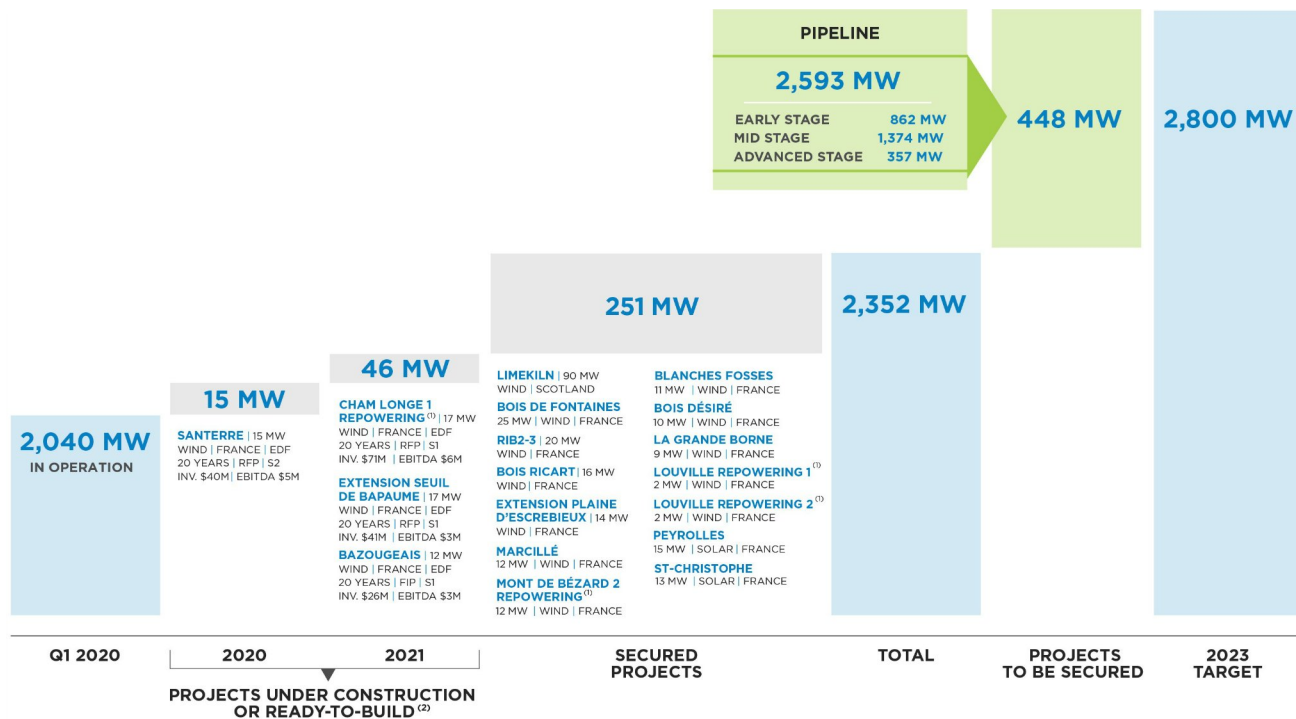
PIPELINE

2,593 MW

EARLY STAGE 862 MW
MID STAGE 1,374 MW
ADVANCED STAGE 357 MW

448 MW

2,800 MW

251 MW

2,352 MW

46 MW

15 MW

2,040 MW
IN OPERATION

SANTERRE | 15 MW
WIND | FRANCE | EDF
20 YEARS | RFP | S2
INV. $40M | EBITDA $5M

CHAM LONGE 1 REPOWERING $^{(1)}$ | 17 MW
WIND | FRANCE | EDF
20 YEARS | RFP | S1
INV. $71M | EBITDA $6M

EXTENSION SEUIL DE BAPAUME | 17 MW
WIND | FRANCE | EDF
20 YEARS | RFP | S1
INV. $41M | EBITDA $3M

BAZOUGEAIS | 12 MW
WIND | FRANCE | EDF
20 YEARS | FIP | S1
INV. $26M | EBITDA $3M

LIMEKILN | 90 MW
WIND | SCOTLAND

BOIS DE FONTAINES
25 MW | WIND | FRANCE

RIB2-3 | 20 MW
WIND | FRANCE

BOIS RICART | 16 MW
WIND | FRANCE

EXTENSION PLAINE D'ESCREBIEUX | 14 MW
WIND | FRANCE

MARCILLÉ
12 MW | WIND | FRANCE

MONT DE BÉZARD 2 REPOWERING $^{(1)}$
12 MW | WIND | FRANCE

BLANCHES FOSSES
11 MW | WIND | FRANCE

BOIS DÉSIRÉ
10 MW | WIND | FRANCE

LA GRANDE BORNE
9 MW | WIND | FRANCE

LOUVILLE REPOWERING 1 $^{(1)}$
2 MW | WIND | FRANCE

LOUVILLE REPOWERING 2 $^{(1)}$
2 MW | WIND | FRANCE

PEYROLLES
15 MW | SOLAR | FRANCE

ST-CHRISTOPHE
13 MW | SOLAR | FRANCE

Q1 2020

2020 2021

PROJECTS UNDER CONSTRUCTION OR READY-TO-BUILD $^{(2)}$

SECURED PROJECTS

TOTAL

PROJECTS TO BE SECURED

2023 TARGET